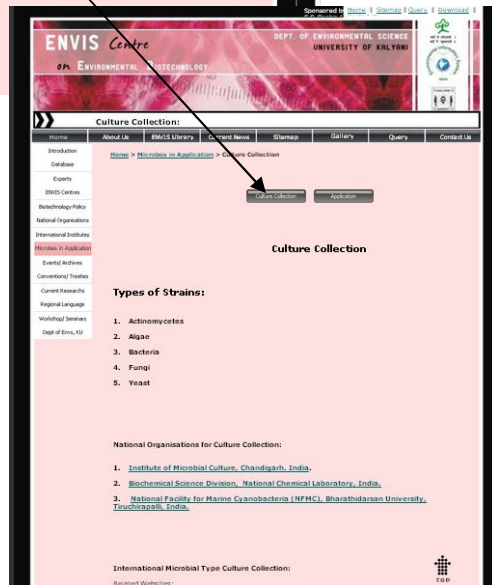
Sponsored by Home | Sitemap | Query | Download |

ENVIS Centre
on Environmental Biotechnology

DEPT. OF ENVIRONMENTAL SCIENCE
UNIVERSITY OF KALYANI

Culture Collection:

Home | About Us | ENVIS Library | Current News | Sitemap | Gallery | Query | Contact Us

Introduction
Database
Experts
ENVIS Centres
Biotechnology Policy
National Organisations
International Institutes
Microbes in Application
Events/ Archives
Conventions/ Treaties
Current Researchs
Regional Language
Workshop/ Seminars
Dept of Envs, KU

Home > Microbes in Application > Culture Collection

Culture Collection | Application

Culture Collection

Types of Strains:

1. Actinomycetes
2. Algae
3. Bacteria
4. Fungi
5. Yeast

National Organisations for Culture Collection:

1. Institute of Microbial Culture, Chandigarh, India.
2. Biochemical Science Division, National Chemical Laboratory, India.
3. National Facility for Marine Cyanobacteria (NFMC), Bharathidarsan University, Tiruchirapalli, India.

International Microbial Type Culture Collection:

Related Websites:

TOP